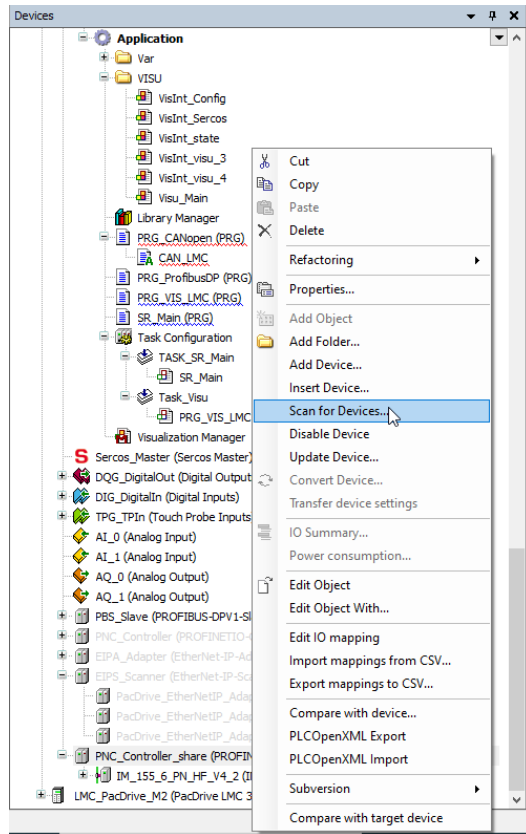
Devices

Application
Var
VISU
VisInt_Config
VisInt_Sercos
VisInt_state
VisInt_visu_3
VisInt_visu_4
Visu_Main
Library Manager
PRG_CANopen (PRG)
CAN_LMC
PRG_ProfibusDP (PRG)
PRG_VIS_LMC (PRG)
SR_Main (PRG)
Task Configuration
TASK_SR_Main
SR_Main
Task_Visu
PRG_VIS_LMC
Visualization Manager
Sercos_Master (Sercos Master)
DQG_DigitalOut (Digital Output
DIG_DigitalIn (Digital Inputs)
TPG_TPIn (Touch Probe Inputs
AI_0 (Analog Input)
AI_1 (Analog Input)
AQ_0 (Analog Output)
AQ_1 (Analog Output)
PBS_Slave (PROFIBUS-DPV1-Sl
PNC_Controller (PROFINETIO-
EIPA_Adapter (EtherNet-IP-Ad
EIPS_Scanner (EtherNet-IP-Sc
PacDrive_EtherNetIP_Adap
PacDrive_EtherNetIP_Adap
PacDrive_EtherNetIP_Adap
PNC_Controller_share (PROFIN
IM_155_6_PN_HF_V4_2 (I
LMC_PacDrive_M2 (PacDrive LMC 3

Cut
Copy
Paste
Delete
Refactoring
Properties...
Add Object
Add Folder...
Add Device...
Insert Device...
Scan for Devices...
Disable Device
Update Device...
Convert Device...
Transfer device settings
IO Summary...
Power consumption...
Edit Object
Edit Object With...
Edit IO mapping
Import mappings from CSV...
Export mappings to CSV...
Compare with device...
PLCOpenXML Export
PLCOpenXML Import
Subversion
Compare with target device